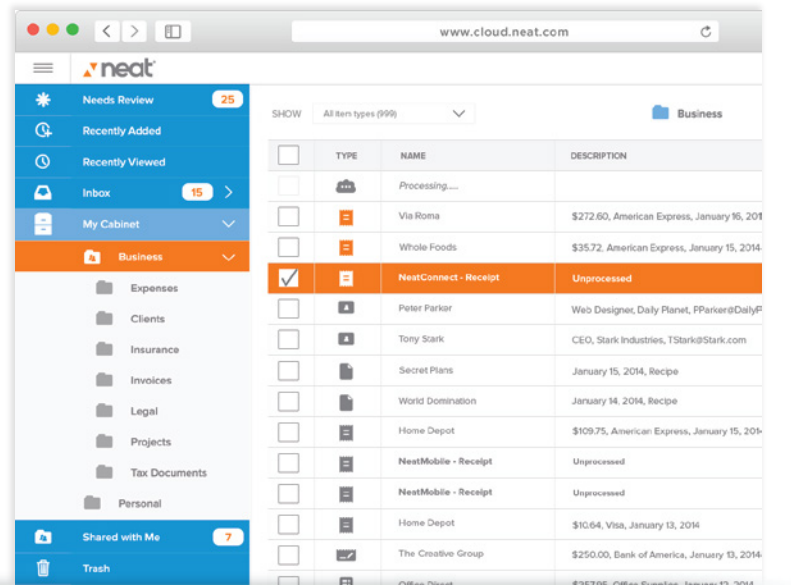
www.cloud.neat.com

neat

Needs Review 25
Recently Added
Recently Viewed
Inbox 15
My Cabinet
Business
Expenses
Clients
Insurance
Invoices
Legal
Projects
Tax Documents
Personal
Shared with Me 7
Trash

SHOW All item types (999)

Business

| | TYPE | NAME | DESCRIPTION |
|---|---|---|---|
| | | Processing..... | |
| | | Via Roma | $272.60, American Express, January 16, 201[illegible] |
| | | Whole Foods | $35.72, American Express, January 15, 2014 |
| ✓ | | NeatConnect - Receipt | Unprocessed |
| | | Peter Parker | Web Designer, Daily Planet, PParker@DailyP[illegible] |
| | | Tony Stark | CEO, Stark Industries, TStark@Stark.com |
| | | Secret Plans | January 15, 2014, Recipe |
| | | World Domination | January 14, 2014, Recipe |
| | | Home Depot | $109.75, American Express, January 15, 201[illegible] |
| | | NeatMobile - Receipt | Unprocessed |
| | | NeatMobile - Receipt | Unprocessed |
| | | Home Depot | $10.64, Visa, January 13, 2014 |
| | | The Creative Group | $250.00, Bank of America, January 13, 201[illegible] |
| | | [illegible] | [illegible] |